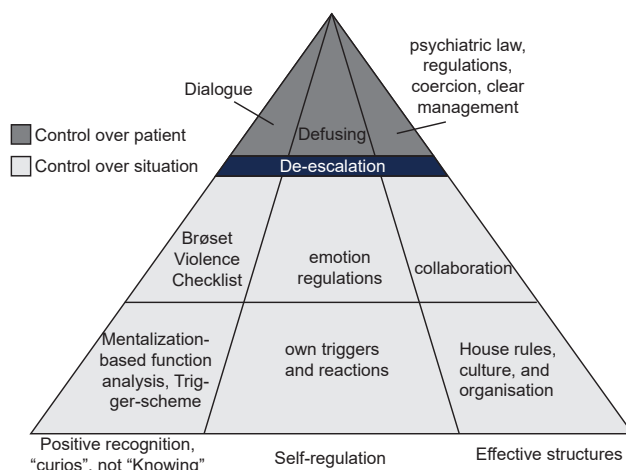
Dialogue

psychiatric law, regulations, coercion, clear management

Control over patient

Control over situation

Defusing

De-escalation

Brøset Violence Checklist

emotion regulations

collaboration

Mentalization-based function analysis, Trigger-scheme

own triggers and reactions

House rules, culture, and organisation

Positive recognition, "curios", not "Knowing"

Self-regulation

Effective structures